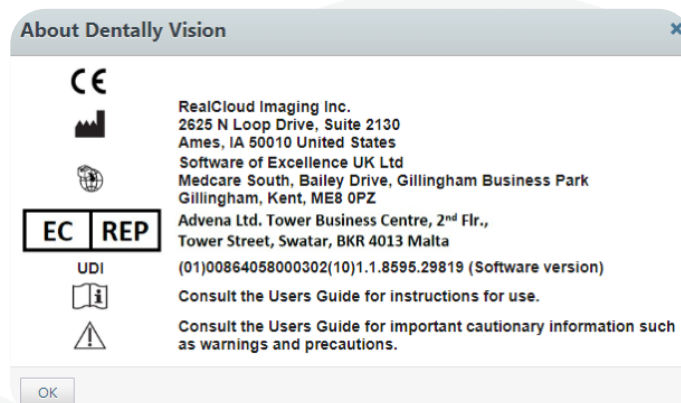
About Dentally Vision

CE

RealCloud Imaging Inc.
2625 N Loop Drive, Suite 2130
Ames, IA 50010 United States

Software of Excellence UK Ltd
Medcare South, Bailey Drive, Gillingham Business Park
Gillingham, Kent, ME8 0PZ

EC REP

Advena Ltd. Tower Business Centre, 2nd Flr.,
Tower Street, Swatar, BKR 4013 Malta

UDI

(01)00864058000302(10)1.1.8595.29819 (Software version)

Consult the Users Guide for instructions for use.

Consult the Users Guide for important cautionary information such as warnings and precautions.

OK